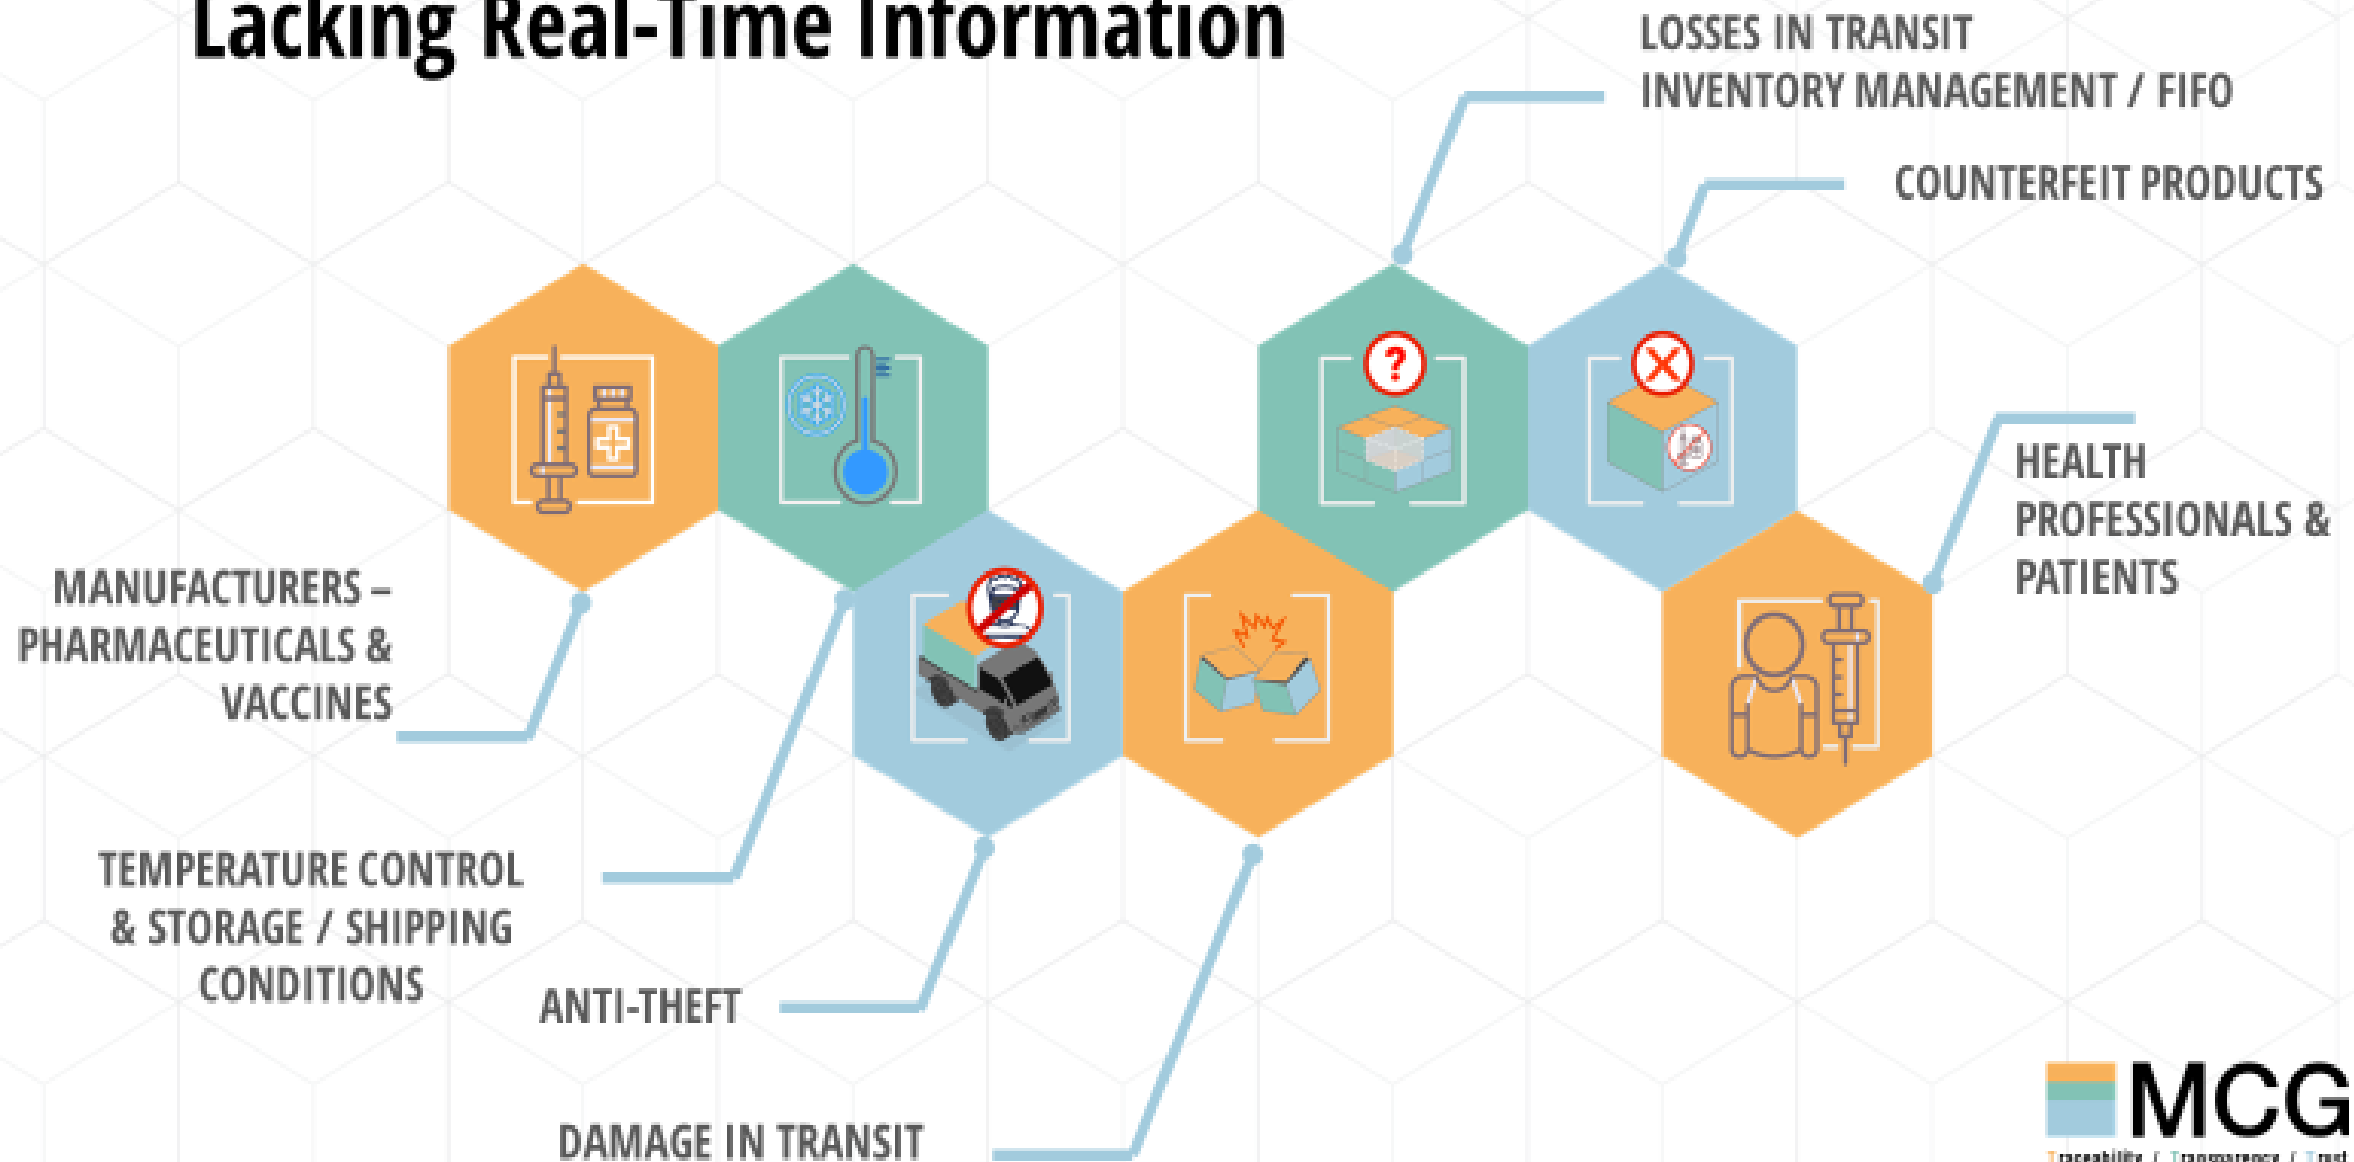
Lacking Real-Time Information

LOSSES IN TRANSIT
INVENTORY MANAGEMENT / FIFO

COUNTERFEIT PRODUCTS

HEALTH PROFESSIONALS & PATIENTS

MANUFACTURERS – PHARMACEUTICALS & VACCINES

TEMPERATURE CONTROL & STORAGE / SHIPPING CONDITIONS

ANTI-THEFT

DAMAGE IN TRANSIT

MCG
Traceability / Transparency / Trust